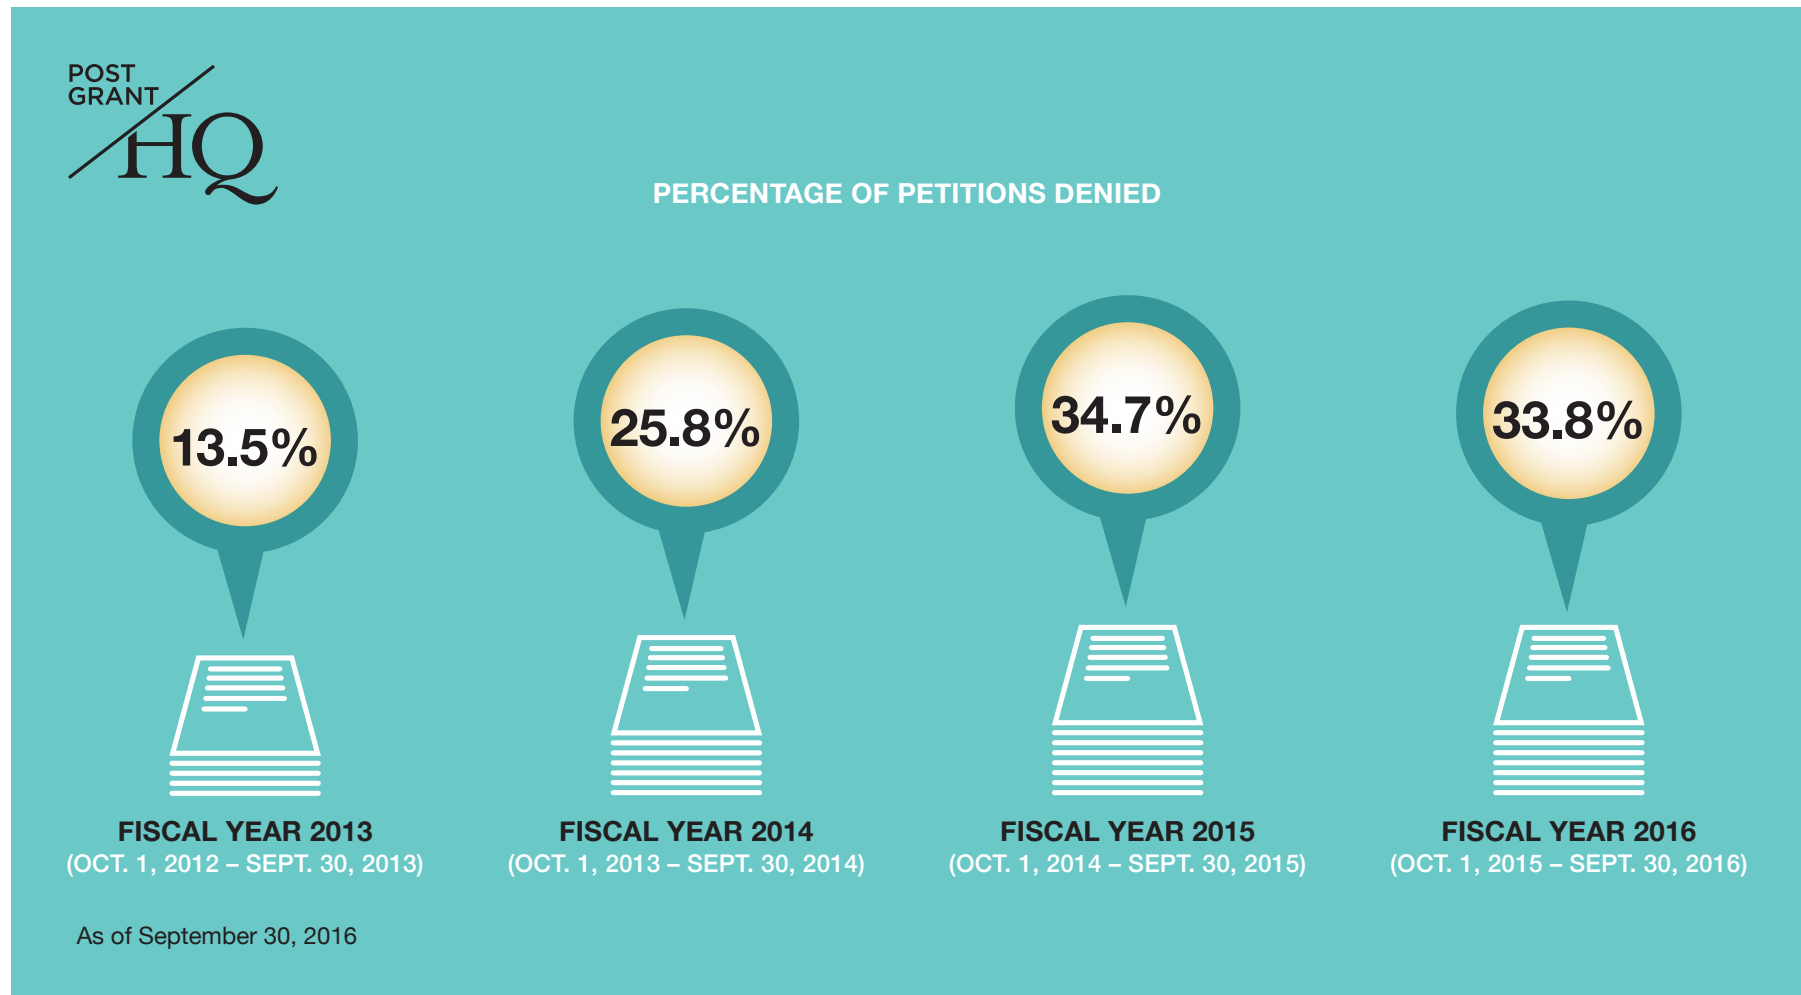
POST GRANT HQ

PERCENTAGE OF PETITIONS DENIED

13.5%

FISCAL YEAR 2013
(OCT. 1, 2012 – SEPT. 30, 2013)

25.8%

FISCAL YEAR 2014
(OCT. 1, 2013 – SEPT. 30, 2014)

34.7%

FISCAL YEAR 2015
(OCT. 1, 2014 – SEPT. 30, 2015)

33.8%

FISCAL YEAR 2016
(OCT. 1, 2015 – SEPT. 30, 2016)

As of September 30, 2016